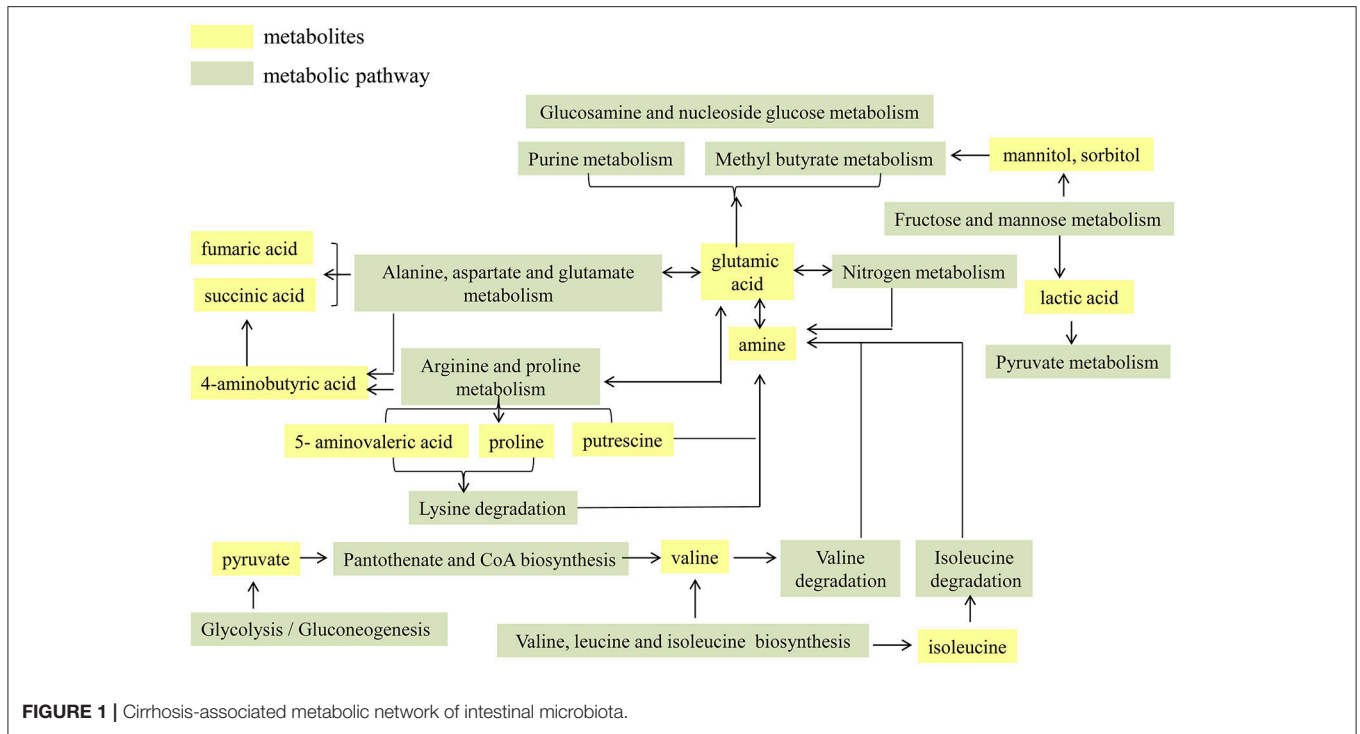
metabolites
metabolic pathway

Glucosamine and nucleoside glucose metabolism

Purine metabolism

Methyl butyrate metabolism

mannitol, sorbitol

Fructose and mannose metabolism

fumaric acid

succinic acid

Alanine, aspartate and glutamate metabolism

glutamic acid

Nitrogen metabolism

lactic acid

amine

Pyruvate metabolism

4-aminobutyric acid

Arginine and proline metabolism

5- aminovaleric acid

proline

putrescine

Lysine degradation

pyruvate

Pantothenate and CoA biosynthesis

valine

Valine degradation

Isoleucine degradation

Glycolysis / Gluconeogenesis

Valine, leucine and isoleucine biosynthesis

isoleucine

**FIGURE 1 |** Cirrhosis-associated metabolic network of intestinal microbiota.